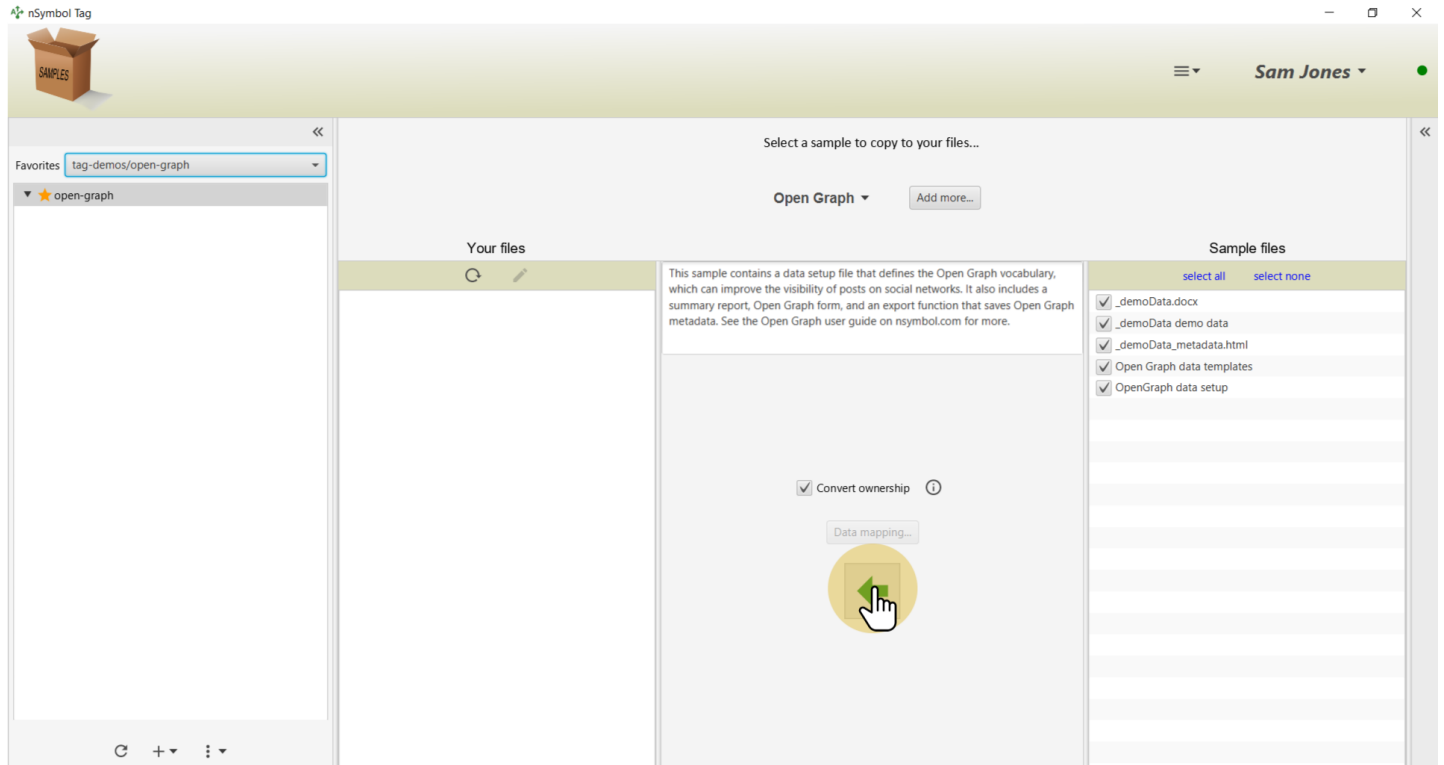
nSymbol Tag

SAMPLES

Sam Jones

Favorites tag-demos/open-graph

open-graph

Select a sample to copy to your files...

Open Graph

Add more...

Your files

Sample files

This sample contains a data setup file that defines the Open Graph vocabulary, which can improve the visibility of posts on social networks. It also includes a summary report, Open Graph form, and an export function that saves Open Graph metadata. See the Open Graph user guide on nsymbol.com for more.

select all select none

_demoData.docx
_demoData demo data
_demoData_metadata.html
Open Graph data templates
OpenGraph data setup

Convert ownership

Data mapping...